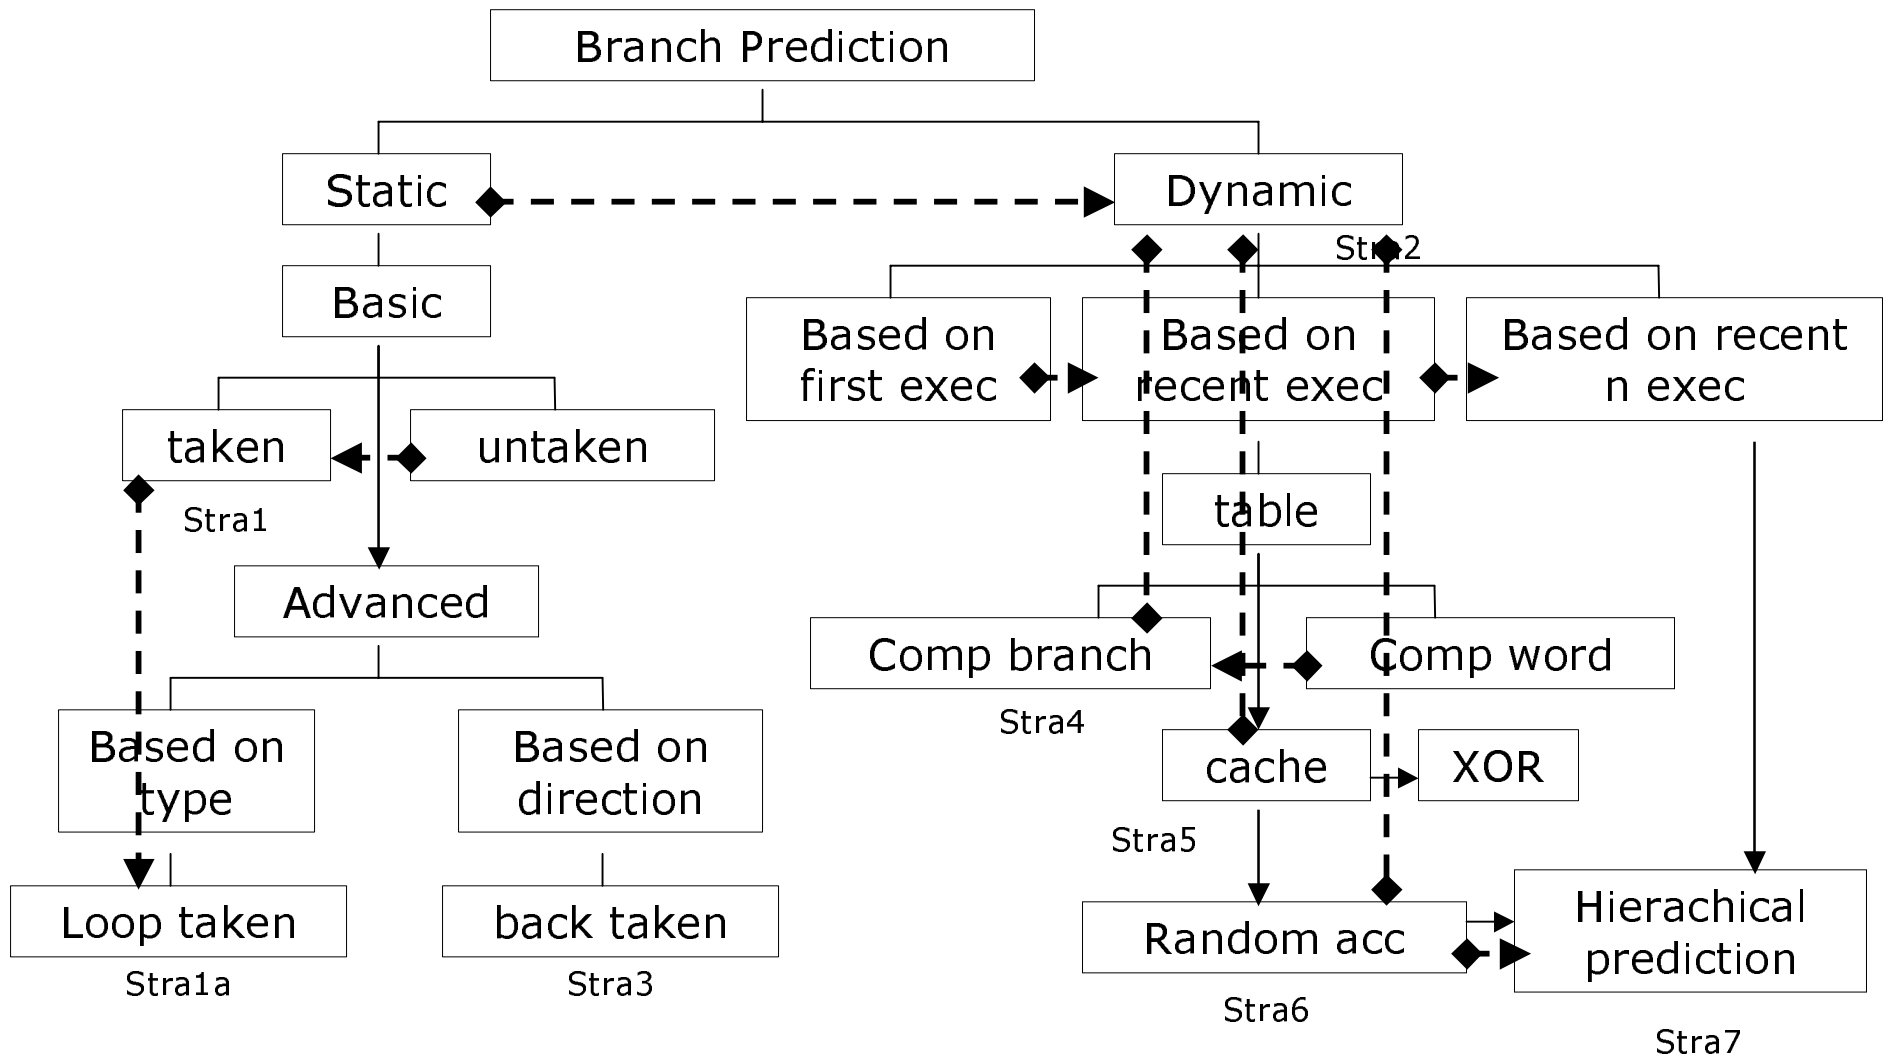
Branch Prediction

Static

Dynamic

Stra2

Basic

Based on first exec

Based on recent exec

Based on recent n exec

taken

untaken

Stra1

table

Advanced

Comp branch

Comp word

Stra4

Based on type

Based on direction

cache

XOR

Stra5

Loop taken

back taken

Random acc

Hierachical prediction

Stra1a

Stra3

Stra6

Stra7